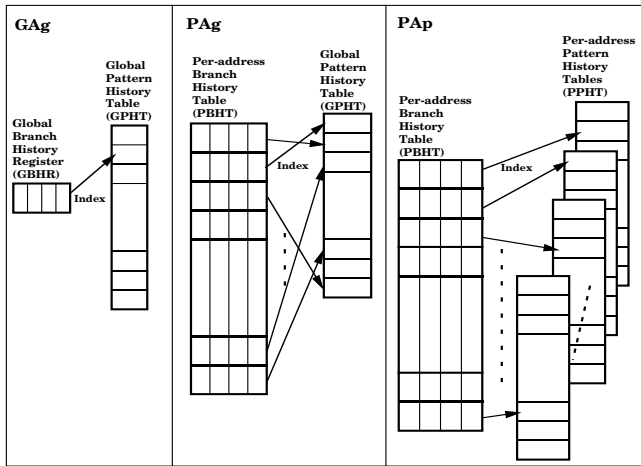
GAg

Global Branch History Register (GBHR)

Index

Global Pattern History Table (GPHT)

PAg

Per-address Branch History Table (PBHT)

Index

Global Pattern History Table (GPHT)

PAp

Per-address Branch History Table (PBHT)

Index

Per-address Pattern History Tables (PPHT)